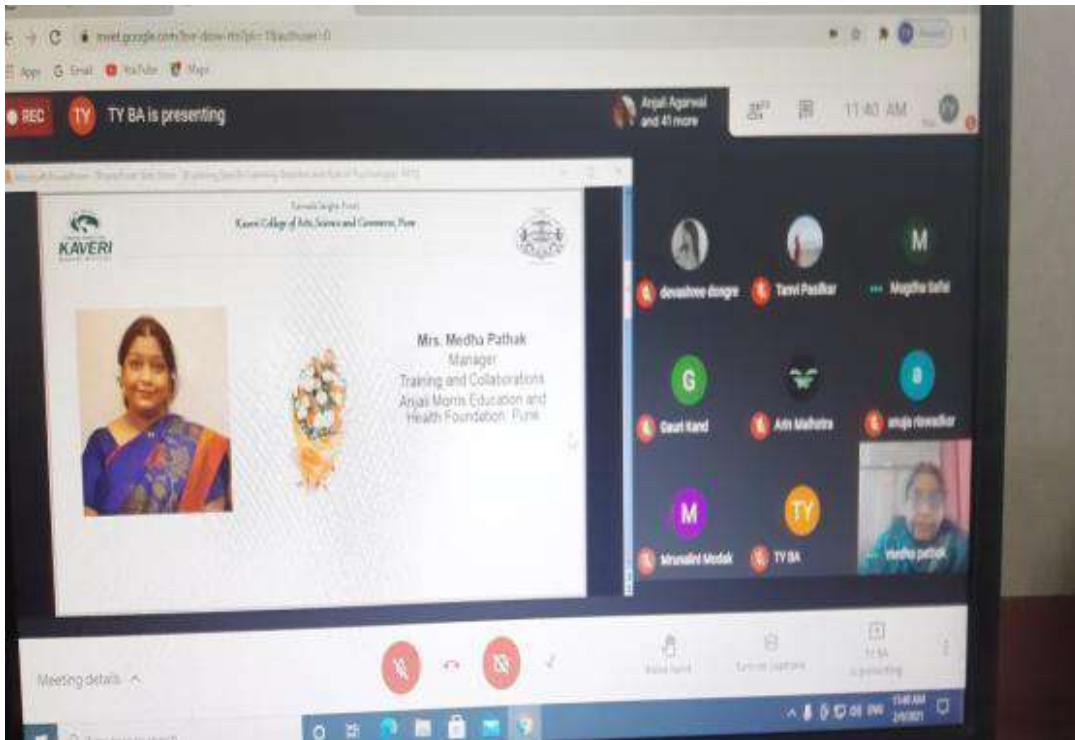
meet.google.com/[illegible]

Apps Gmail YouTube Maps

REC TY TY BA is presenting

Anjali Agarwal and 41 more

11:40 AM

KAVERI

Kaveri College of Arts, Science and Commerce, Pune

Mrs. Medha Pathak
Manager
Training and Collaborations
Anjali Morris Education and Health Foundation, Pune

devashree dongre
Tanvi Pasilkar
M
Mugdha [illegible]
G
Gauri Kand
Arin Malhotra
a
anuja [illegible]
M
Mrunalini Modak
TY
TY BA
medha pathak

Meeting details

Raise hand
Turn on captions
TY BA is presenting